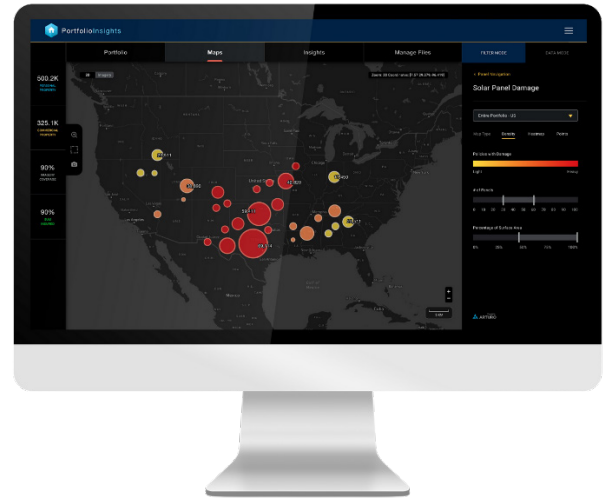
PortfolioInsights

Portfolio
Maps
Insights
Manage Files
FILTER MODE
DATA MODE

500.2K
325.1K
90%
90%

< Peril Navigation
Solar Panel Damage

Entire Portfolio - US

% Area with Damage

Light
Heavy

# of Hours

Percentage of Surface Area

0%
25%
50%
75%
100%